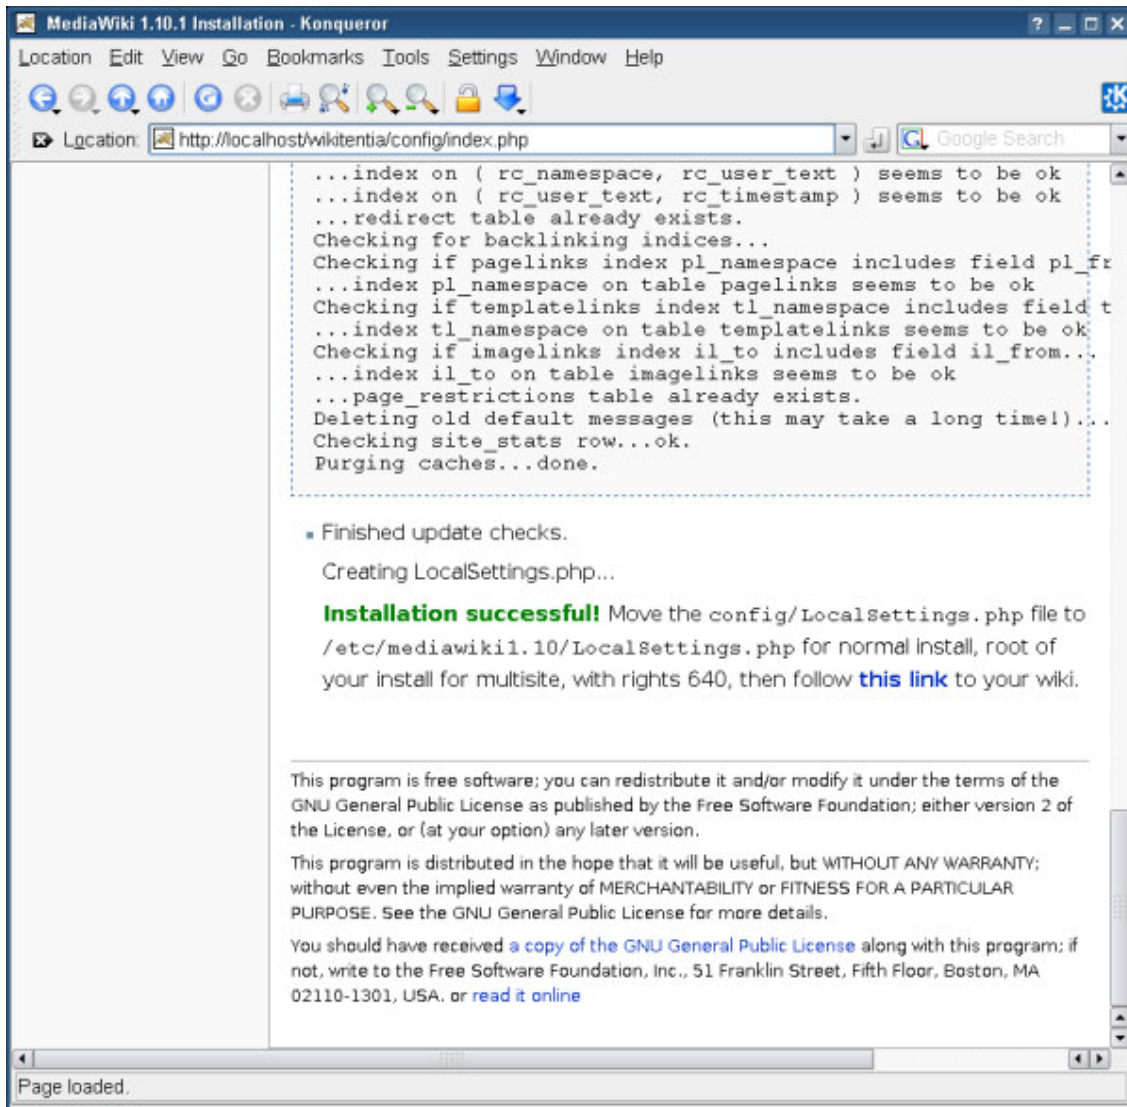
MediaWiki 1.10.1 Installation - Konqueror

Location Edit View Go Bookmarks Tools Settings Window Help

Location: http://localhost/wikitentia/config/index.php

Google Search

...index on ( rc_namespace, rc_user_text ) seems to be ok
...index on ( rc_user_text, rc_timestamp ) seems to be ok
...redirect table already exists.
Checking for backlinking indices...
Checking if pagelinks index pl_namespace includes field pl_fr
...index pl_namespace on table pagelinks seems to be ok
Checking if templatelinks index tl_namespace includes field t
...index tl_namespace on table templatelinks seems to be ok
Checking if imagelinks index il_to includes field il_from...
...index il_to on table imagelinks seems to be ok
...page_restrictions table already exists.
Deleting old default messages (this may take a long time!)...
Checking site_stats row...ok.
Purging caches...done.

- Finished update checks.

Creating LocalSettings.php...

Installation successful! Move the config/LocalSettings.php file to /etc/mediawiki1.10/LocalSettings.php for normal install, root of your install for multisite, with rights 640, then follow this link to your wiki.

This program is free software; you can redistribute it and/or modify it under the terms of the GNU General Public License as published by the Free Software Foundation; either version 2 of the License, or (at your option) any later version.

This program is distributed in the hope that it will be useful, but WITHOUT ANY WARRANTY; without even the implied warranty of MERCHANTABILITY or FITNESS FOR A PARTICULAR PURPOSE. See the GNU General Public License for more details.

You should have received a copy of the GNU General Public License along with this program; if not, write to the Free Software Foundation, Inc., 51 Franklin Street, Fifth Floor, Boston, MA 02110-1301, USA. or read it online

Page loaded.